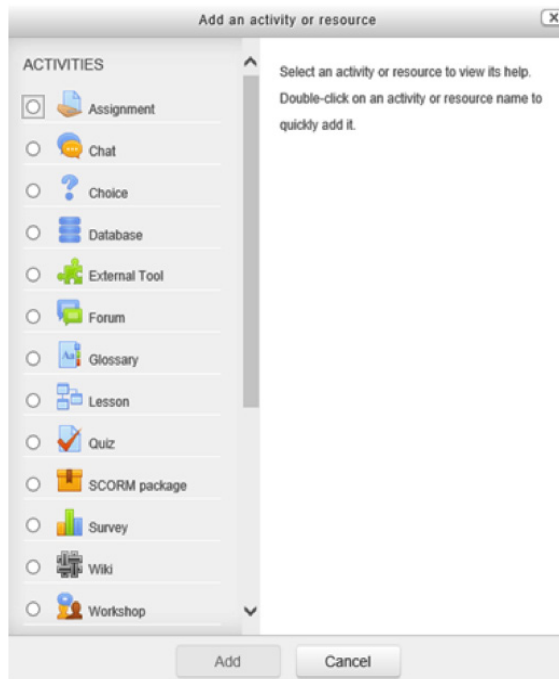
Add an activity or resource

ACTIVITIES

Assignment

Chat

Choice

Database

External Tool

Forum

Glossary

Lesson

Quiz

SCORM package

Survey

Wiki

Workshop

Select an activity or resource to view its help. Double-click on an activity or resource name to quickly add it.

Add

Cancel